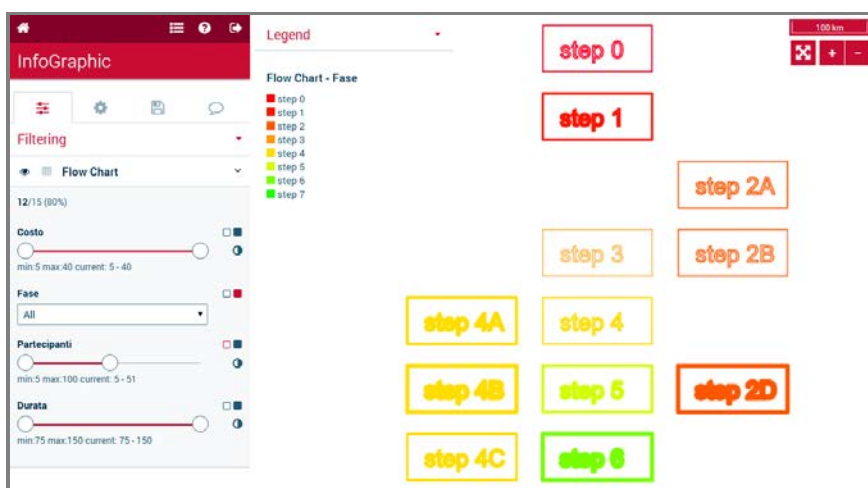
InfoGraphic

Filtering

Flow Chart

12/15 (80%)

Costo

min:5 max:40 current: 5 - 40

Fase

All

Partecipanti

min:5 max:100 current: 5 - 51

Durata

min:75 max:150 current: 75 - 150

Legend

Flow Chart - Fase

step 0
step 1
step 2
step 3
step 4
step 5
step 6
step 7

step 0

step 1

step 2A

step 3

step 2B

step 4A

step 4

step 4B

step 5

step 2D

step 4C

step 6

100 km

+

-